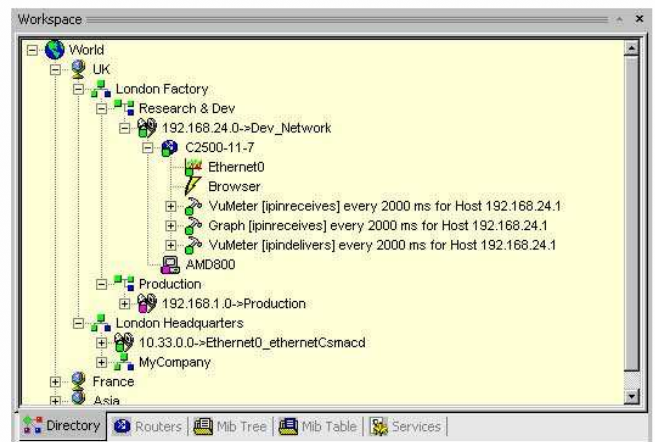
Workspace

World
UK
London Factory
Research & Dev
192.168.24.0->Dev_Network
C2500-11-7
Ethernet0
Browser
VuMeter [ipinreceives] every 2000 ms for Host 192.168.24.1
Graph [ipinreceives] every 2000 ms for Host 192.168.24.1
VuMeter [ipindelivers] every 2000 ms for Host 192.168.24.1
AMD800
Production
192.168.1.0->Production
London Headquarters
10.33.0.0->Ethernet0_ethernetCsmacd
MyCompany
France
Asia

Directory | Routers | Mib Tree | Mib Table | Services